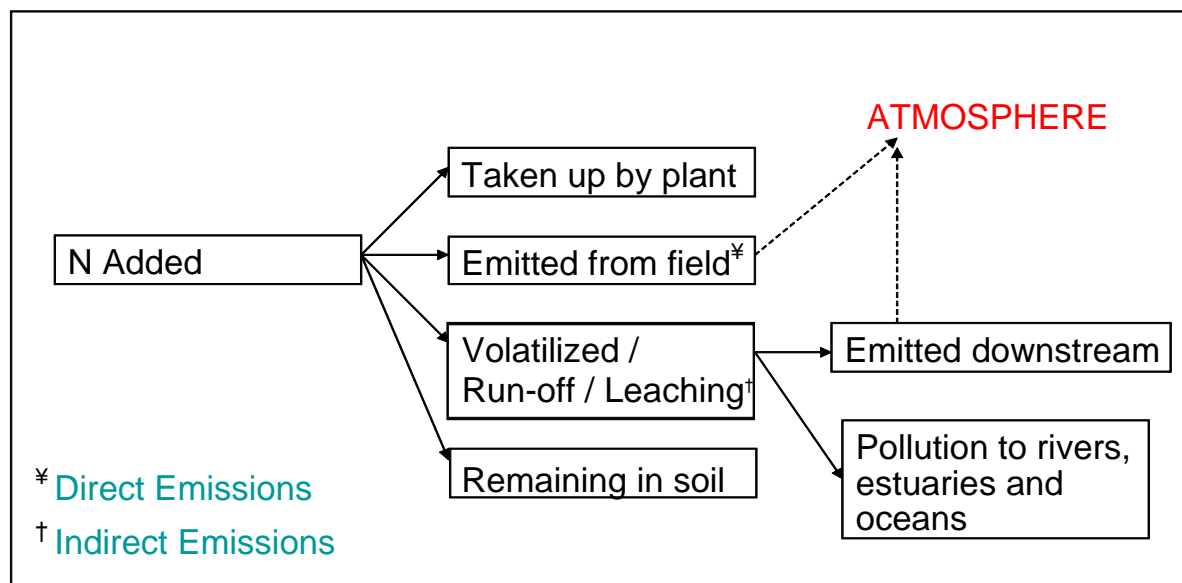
ATMOSPHERE

Taken up by plant

N Added

Emitted from field$^{¥}$

Volatilized / Run-off / Leaching$^{†}$

Emitted downstream

Remaining in soil

Pollution to rivers, estuaries and oceans

$^{¥}$ Direct Emissions

$^{†}$ Indirect Emissions